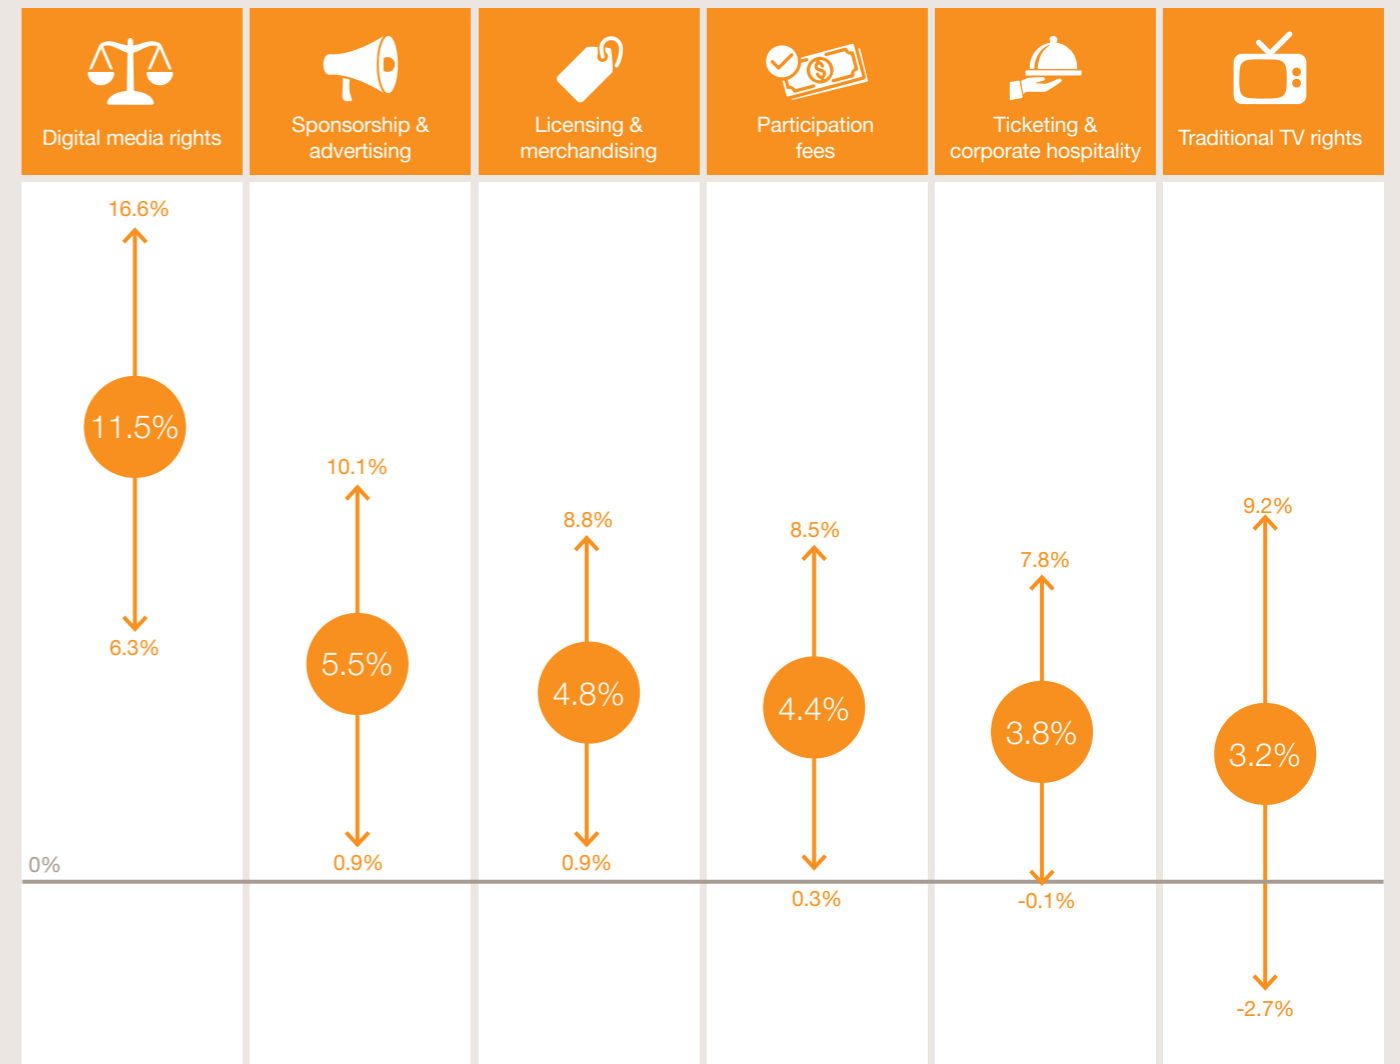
Digital media rights

Sponsorship & advertising

Licensing & merchandising

Participation fees

Ticketing & corporate hospitality

Traditional TV rights

16.6%

11.5%

6.3%

10.1%

5.5%

0.9%

8.8%

4.8%

0.9%

8.5%

4.4%

0.3%

7.8%

3.8%

-0.1%

9.2%

3.2%

-2.7%

0%